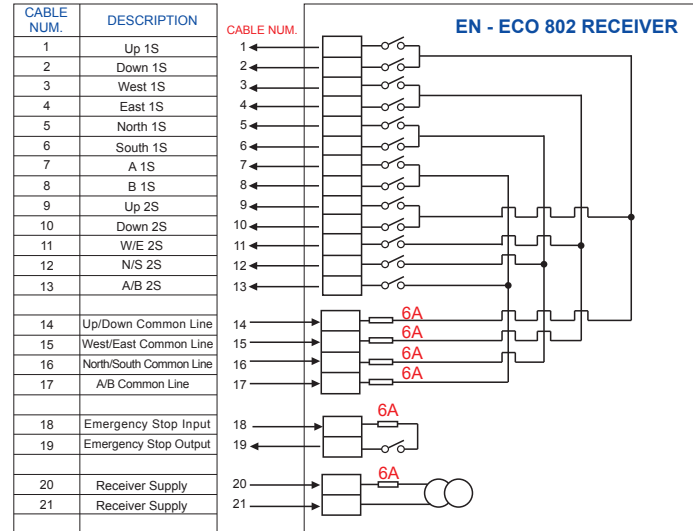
| CABLE NUM. | DESCRIPTION |
|---|---|
| 1 | Up 1S |
| 2 | Down 1S |
| 3 | West 1S |
| 4 | East 1S |
| 5 | North 1S |
| 6 | South 1S |
| 7 | A 1S |
| 8 | B 1S |
| 9 | Up 2S |
| 10 | Down 2S |
| 11 | W/E 2S |
| 12 | N/S 2S |
| 13 | A/B 2S |
| | |
| 14 | Up/Down Common Line |
| 15 | West/East Common Line |
| 16 | North/South Common Line |
| 17 | A/B Common Line |
| | |
| 18 | Emergency Stop Input |
| 19 | Emergency Stop Output |
| | |
| 20 | Receiver Supply |
| 21 | Receiver Supply |

CABLE NUM.

EN - ECO 802 RECEIVER

1
2
3
4
5
6
7
8
9
10
11
12
13

14
15
16
17

6A
6A
6A
6A

18
19

6A

20
21

6A